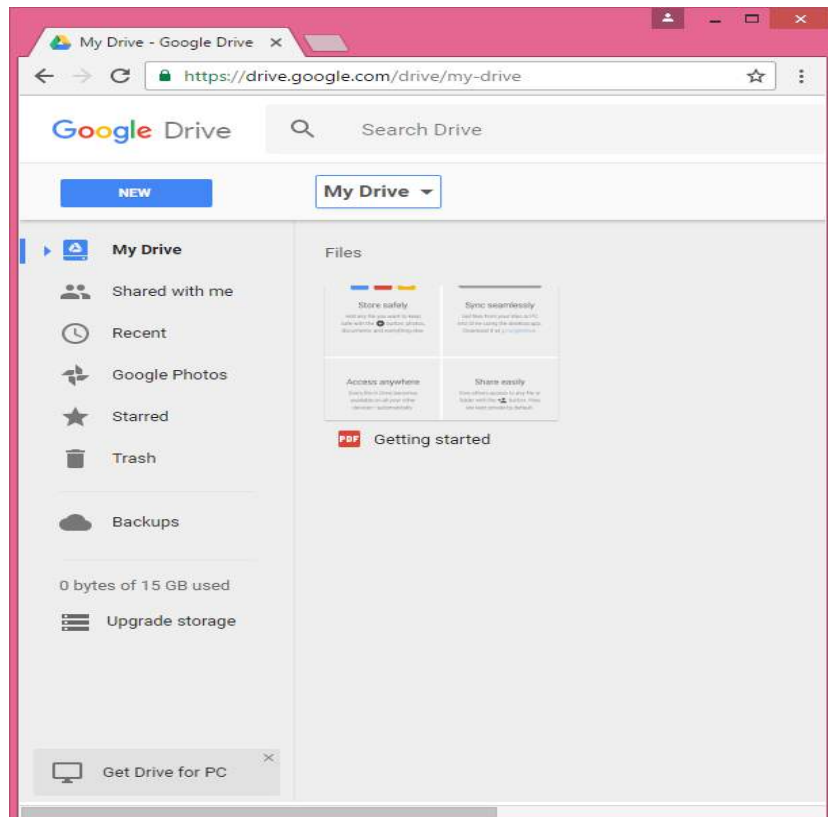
My Drive - Google Drive ×

https://drive.google.com/drive/my-drive

Google Drive

Search Drive

NEW

My Drive

My Drive

Shared with me

Recent

Google Photos

Starred

Trash

Backups

0 bytes of 15 GB used

Upgrade storage

Get Drive for PC

Files

Store safely

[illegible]

Sync seamlessly

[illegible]

Access anywhere

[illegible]

Share easily

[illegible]

PDF Getting started